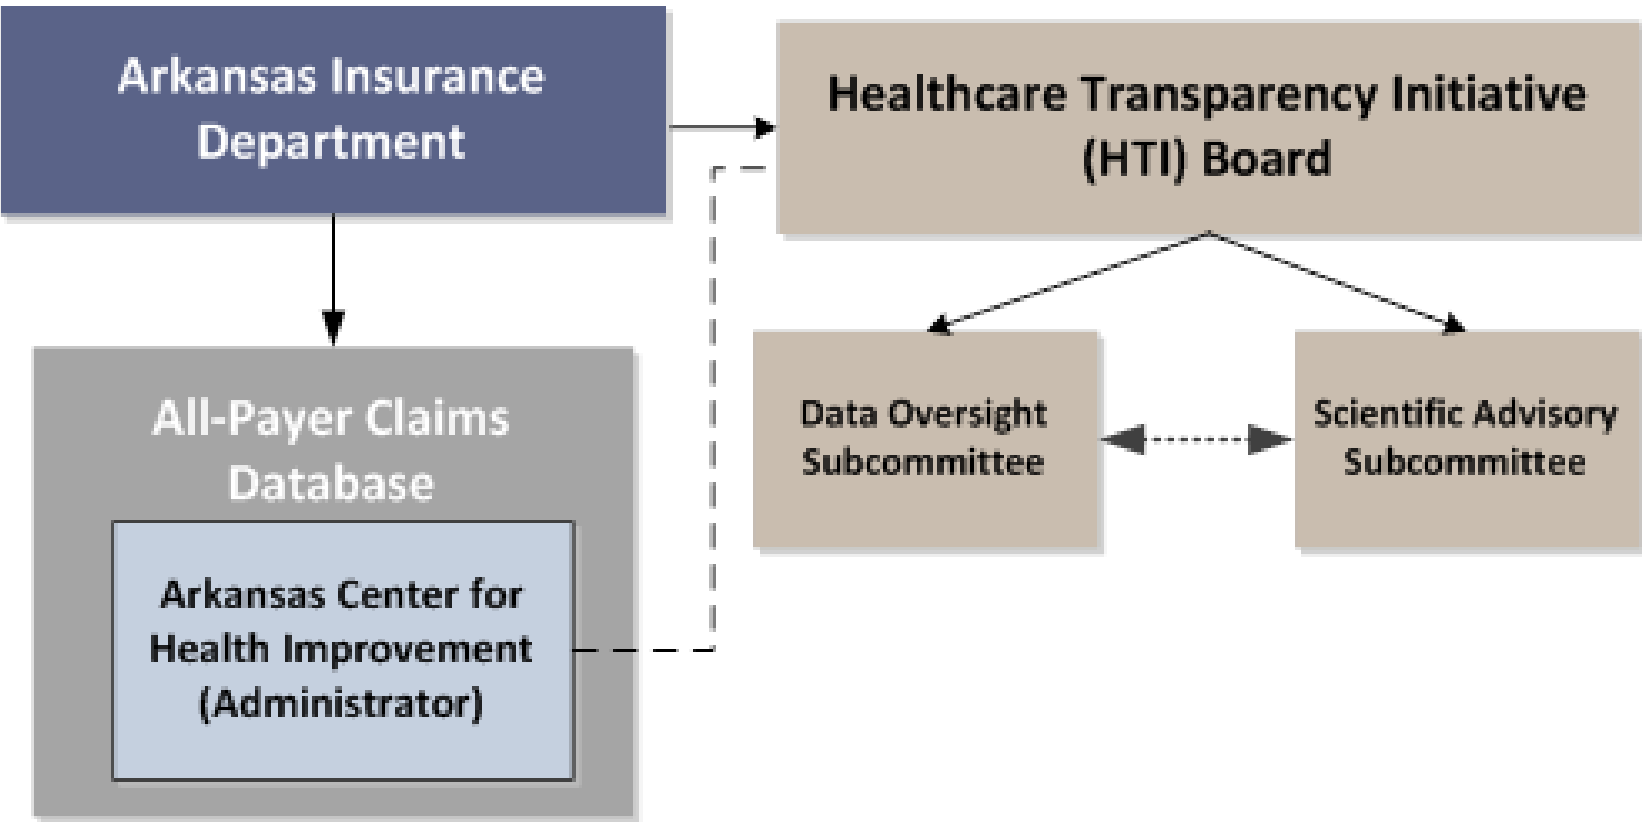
Arkansas Insurance Department

Healthcare Transparency Initiative (HTI) Board

All-Payer Claims Database

Arkansas Center for Health Improvement (Administrator)

Data Oversight Subcommittee

Scientific Advisory Subcommittee